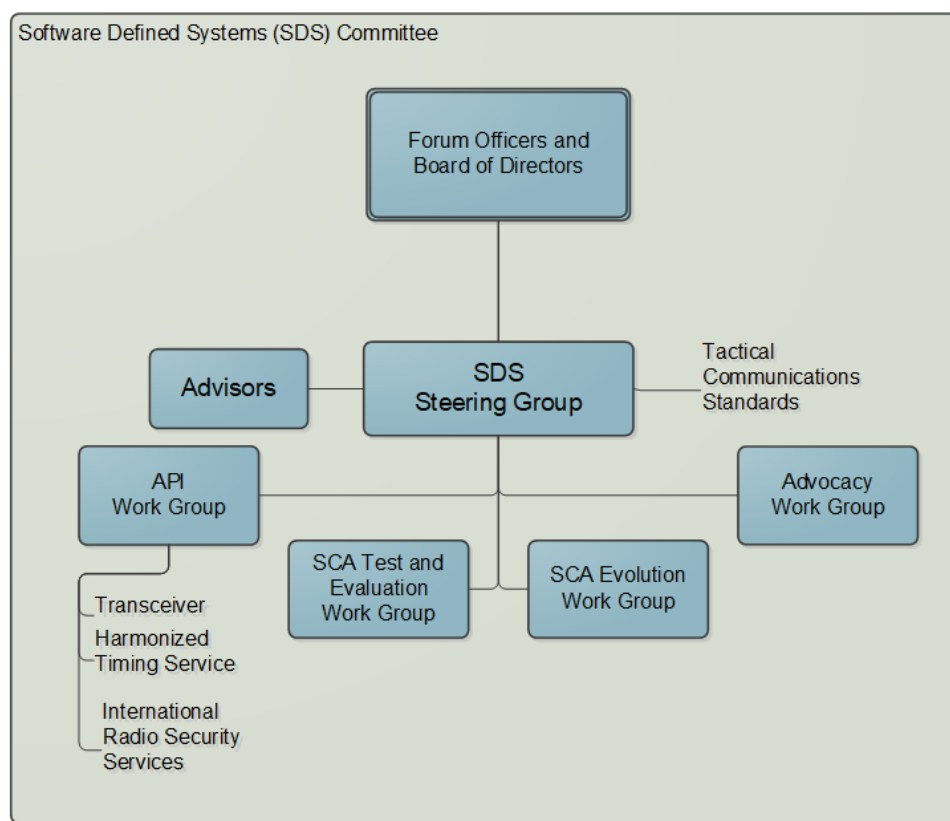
Software Defined Systems (SDS) Committee

Forum Officers and Board of Directors

Advisors

SDS Steering Group

Tactical Communications Standards

API Work Group

Advocacy Work Group

SCA Test and Evaluation Work Group

SCA Evolution Work Group

Transceiver

Harmonized Timing Service

International Radio Security Services